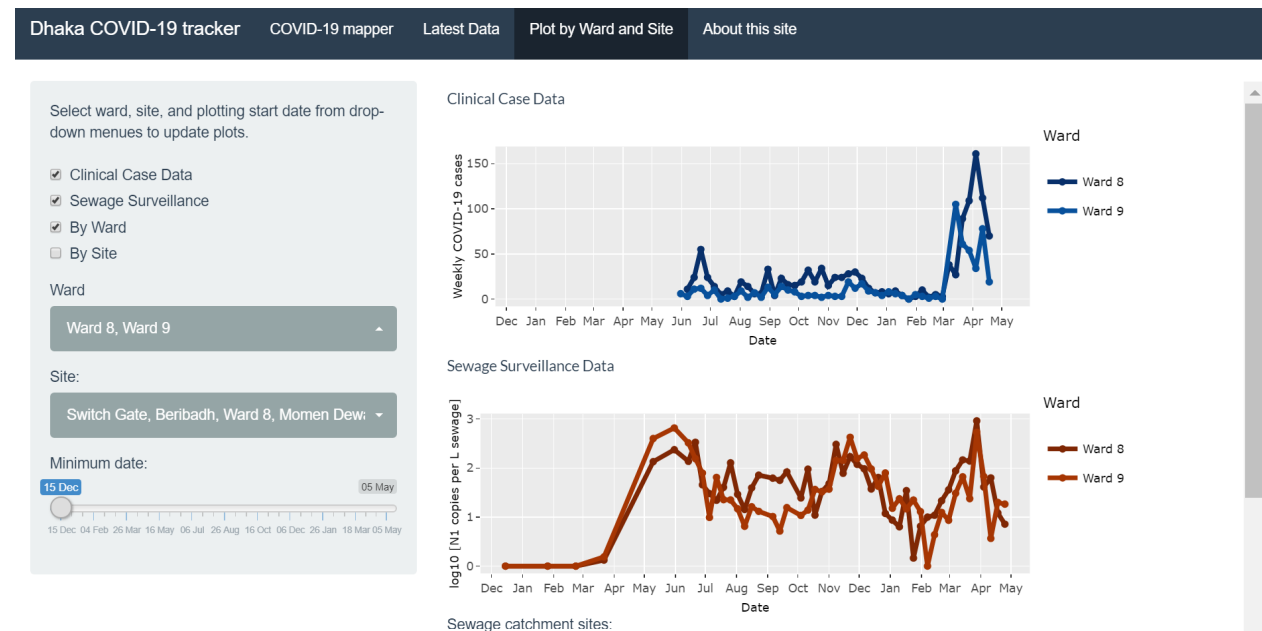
Dhaka COVID-19 tracker COVID-19 mapper Latest Data Plot by Ward and Site About this site

Select ward, site, and plotting start date from drop-down menues to update plots.

Clinical Case Data
Sewage Surveillance
By Ward
By Site

Ward
Ward 8, Ward 9

Site:
Switch Gate, Beribadh, Ward 8, Momen Dewa

Minimum date:
15 Dec 05 May
15 Dec 04 Feb 26 Mar 16 May 06 Jul 26 Aug 16 Oct 06 Dec 26 Jan 18 Mar 05 May

Clinical Case Data

Weekly COVID-19 cases
150
100
50
0
Dec Jan Feb Mar Apr May Jun Jul Aug Sep Oct Nov Dec Jan Feb Mar Apr May
Date

Ward
Ward 8
Ward 9

Sewage Surveillance Data

log10 [N1 copies per L sewage]
3
2
1
0
Dec Jan Feb Mar Apr May Jun Jul Aug Sep Oct Nov Dec Jan Feb Mar Apr May
Date

Ward
Ward 8
Ward 9

Sewage catchment sites: